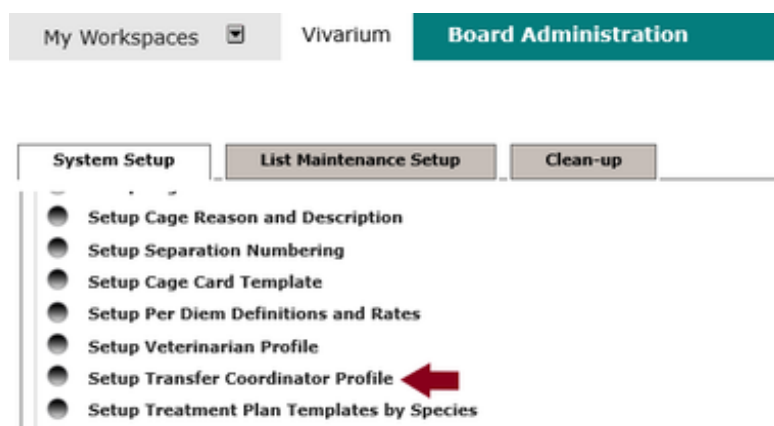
My Workspaces

Vivarium

Board Administration

System Setup

List Maintenance Setup

Clean-up

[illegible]

Setup Cage Reason and Description

Setup Separation Numbering

Setup Cage Card Template

Setup Per Diem Definitions and Rates

Setup Veterinarian Profile

Setup Transfer Coordinator Profile

Setup Treatment Plan Templates by Species